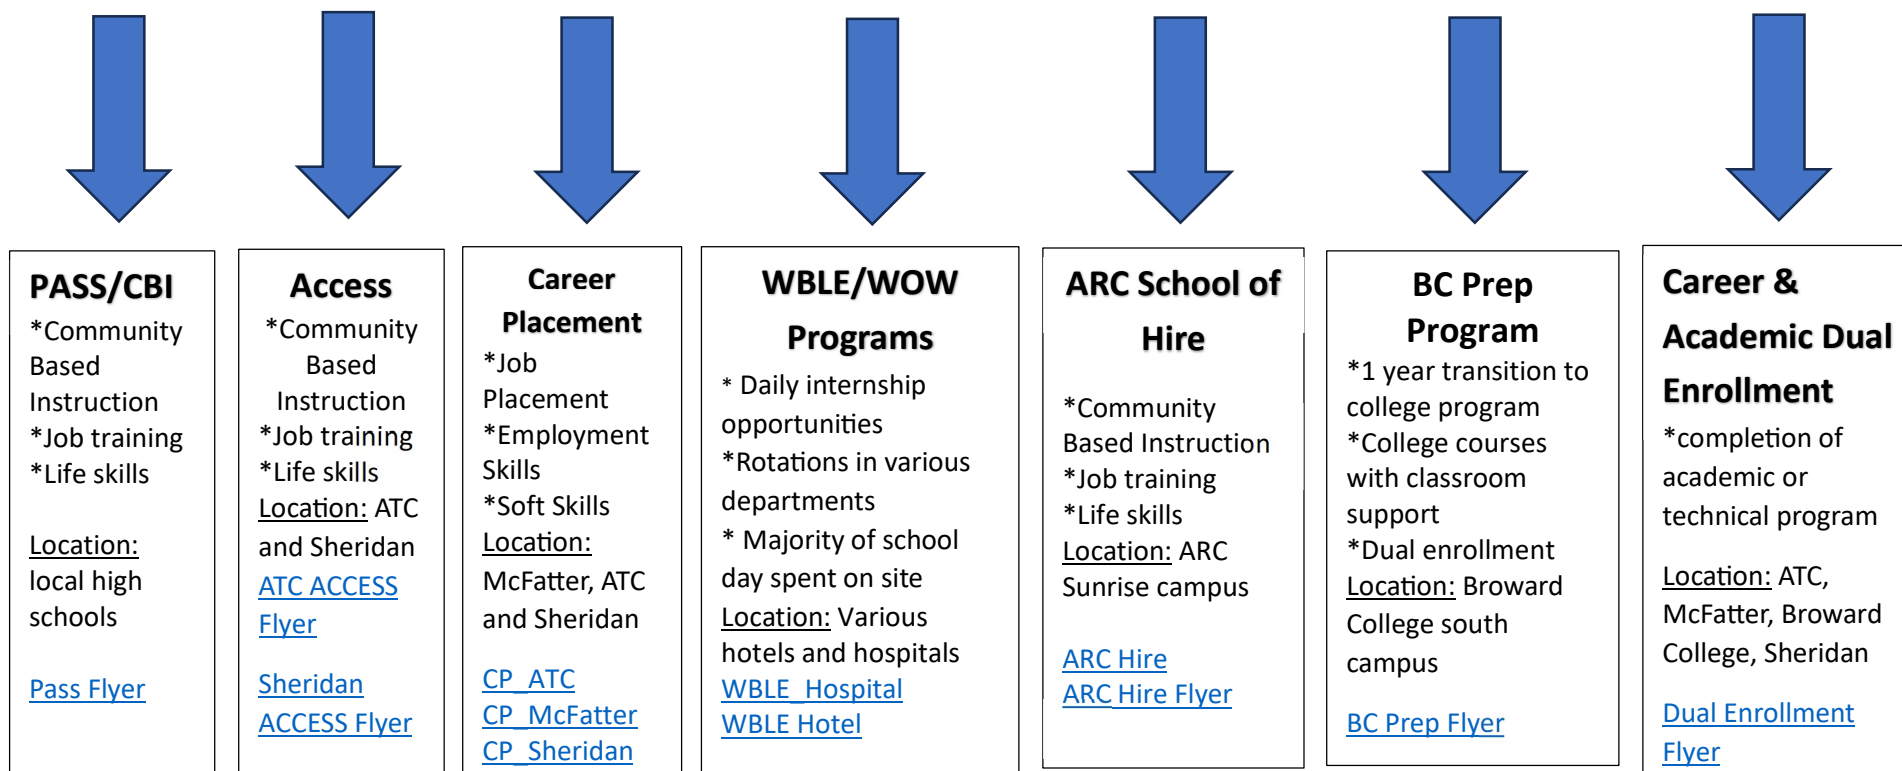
PASS/CBI

*Community Based Instruction
*Job training
*Life skills

Location: local high schools

Pass Flyer

Access

*Community Based Instruction
*Job training
*Life skills
Location: ATC and Sheridan
ATC ACCESS Flyer

Sheridan ACCESS Flyer

Career Placement

*Job Placement
*Employment Skills
*Soft Skills
Location: McFatter, ATC and Sheridan

CP_ATC
CP_McFatter
CP_Sheridan

WBLE/WOW Programs

* Daily internship opportunities
*Rotations in various departments
* Majority of school day spent on site
Location: Various hotels and hospitals
WBLE_Hospital
WBLE Hotel

ARC School of Hire

*Community Based Instruction
*Job training
*Life skills
Location: ARC Sunrise campus

ARC Hire
ARC Hire Flyer

BC Prep Program

*1 year transition to college program
*College courses with classroom support
*Dual enrollment
Location: Broward College south campus

BC Prep Flyer

Career & Academic Dual Enrollment

*completion of academic or technical program

Location: ATC, McFatter, Broward College, Sheridan

Dual Enrollment Flyer